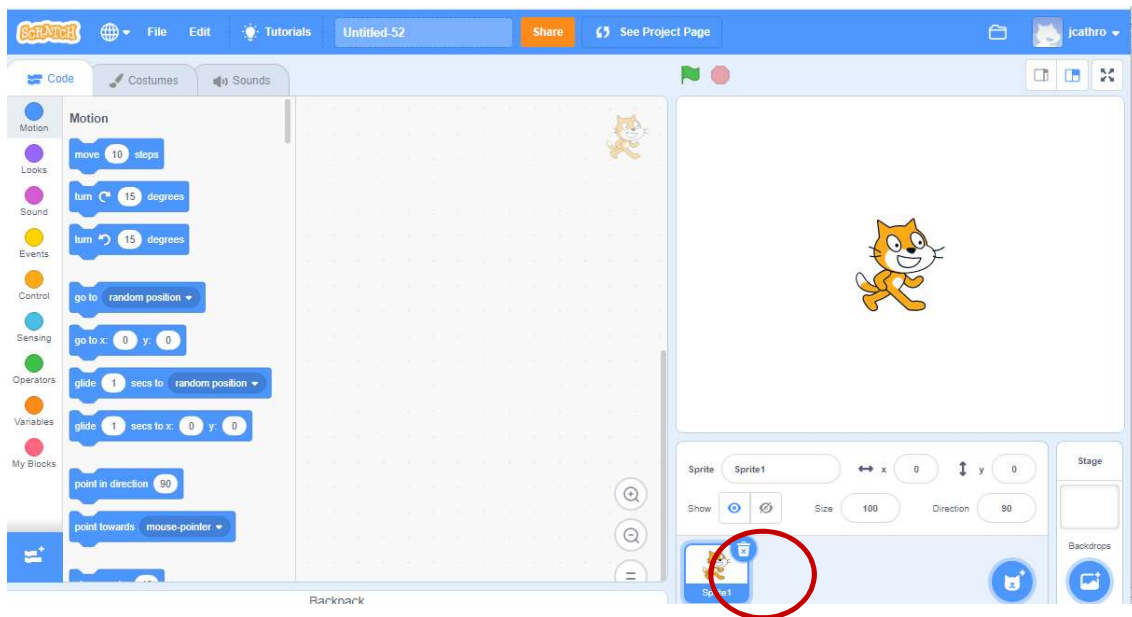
SCRATCH File Edit Tutorials Untitled-52 Share See Project Page jcathro

Code Costumes Sounds

Motion
Looks
Sound
Events
Control
Sensing
Operators
Variables
My Blocks

Motion

move 10 steps

turn 15 degrees

turn 15 degrees

go to random position

go to x: 0 y: 0

glide 1 secs to random position

glide 1 secs to x: 0 y: 0

point in direction 90

point towards mouse-pointer

Backpack

Sprite Sprite1 x 0 y 0

Show Size 100 Direction 90

Sprite1

Stage

Backdrops